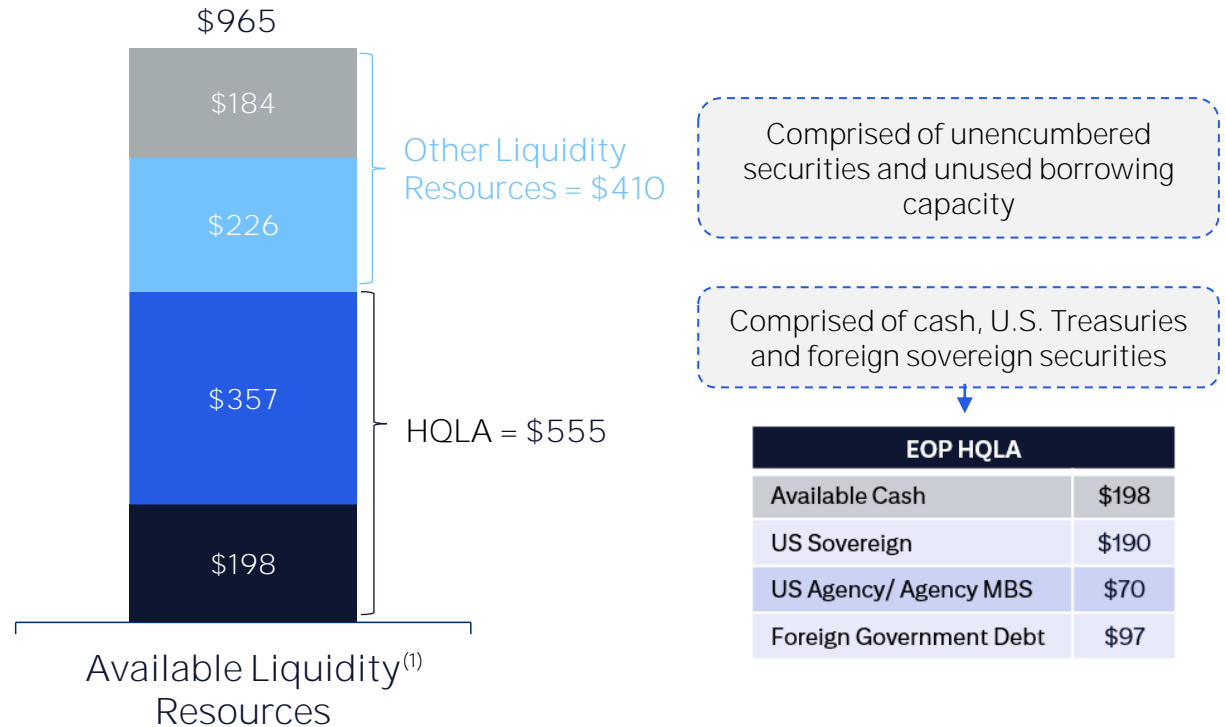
$965

$184

$226

$357

$198

Other Liquidity Resources = $410

HQLA = $555

Available Liquidity$^{(1)}$ Resources

Comprised of unencumbered securities and unused borrowing capacity

Comprised of cash, U.S. Treasuries and foreign sovereign securities

| EOP HQLA | |
|---|---|
| Available Cash | $198 |
| US Sovereign | $190 |
| US Agency/ Agency MBS | $70 |
| Foreign Government Debt | $97 |